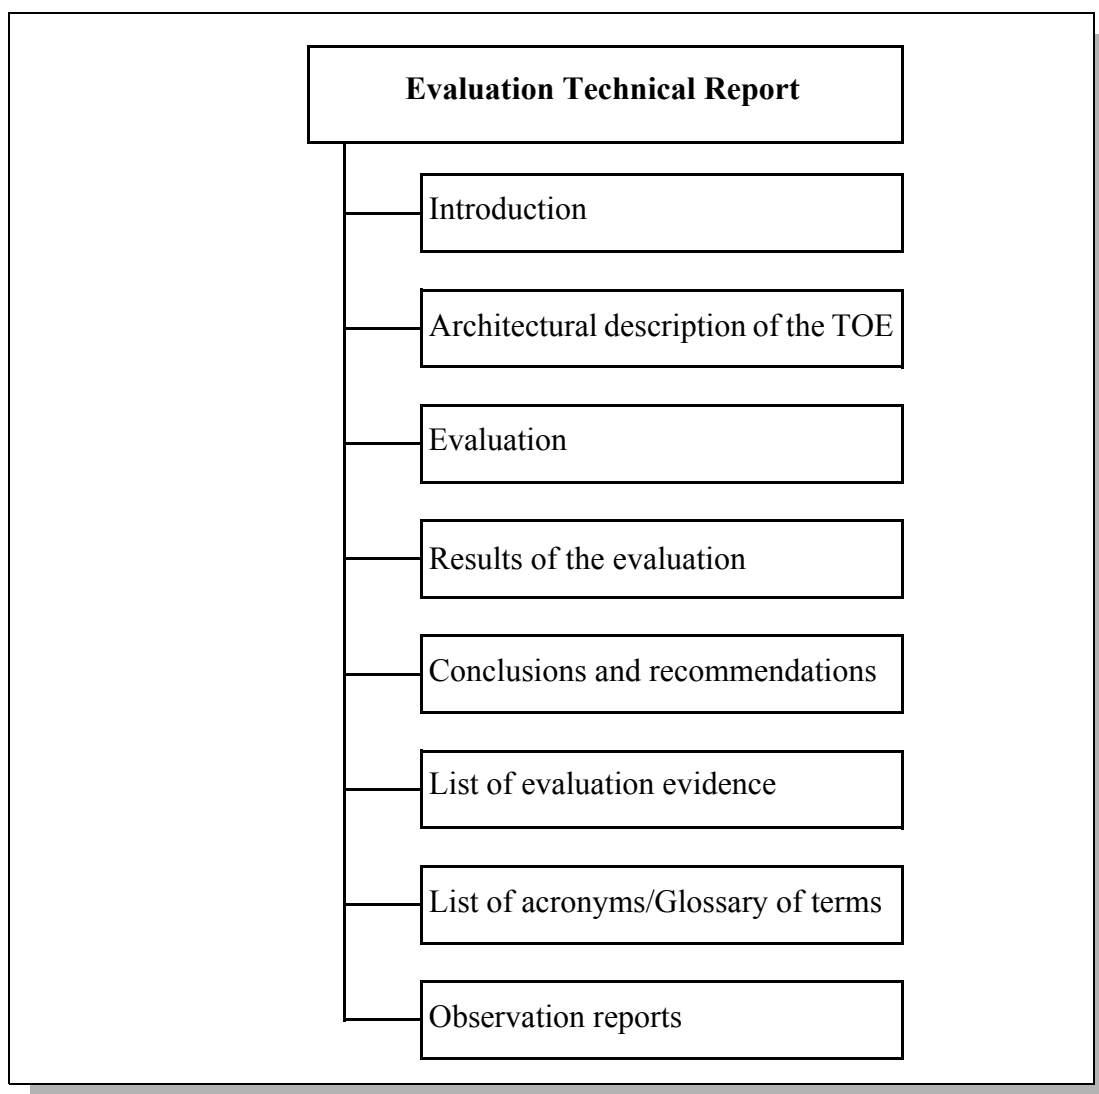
**Evaluation Technical Report**

Introduction

Architectural description of the TOE

Evaluation

Results of the evaluation

Conclusions and recommendations

List of evaluation evidence

List of acronyms/Glossary of terms

Observation reports